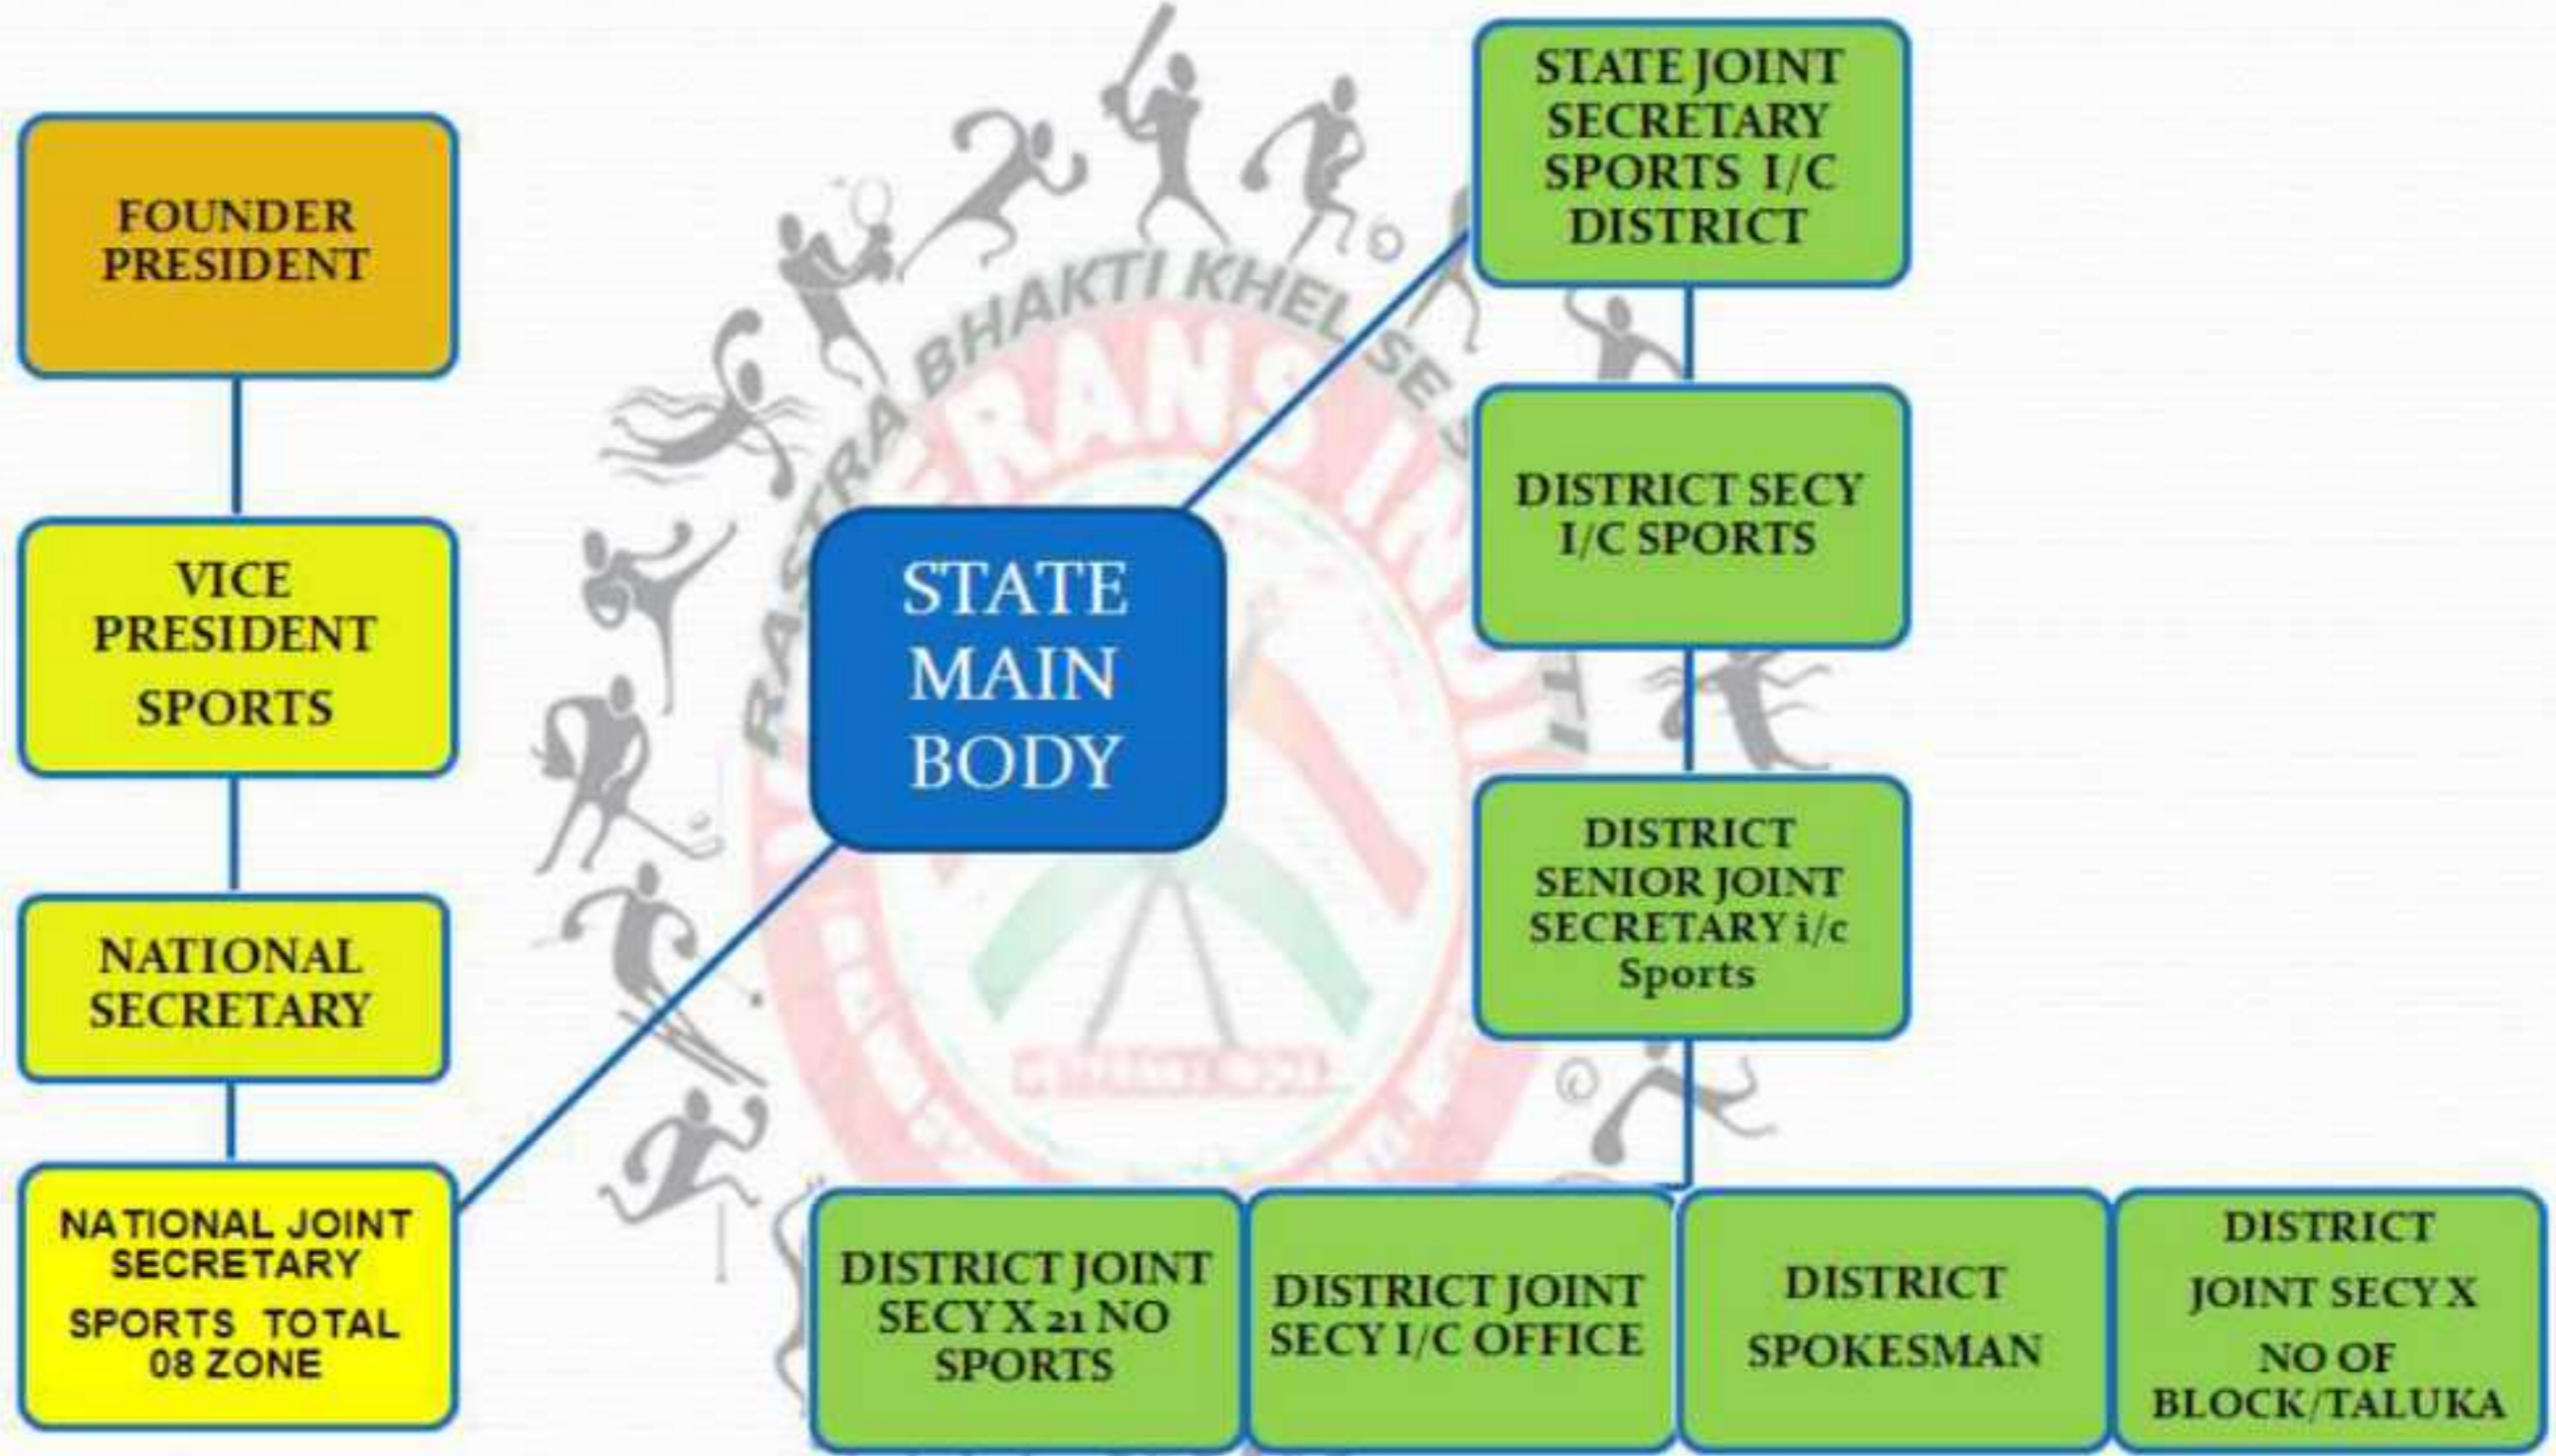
FOUNDER PRESIDENT

VICE PRESIDENT SPORTS

NATIONAL SECRETARY

NATIONAL JOINT SECRETARY SPORTS TOTAL 08 ZONE

RASTRA BHAKTI KHEL SE

STATE MAIN BODY

STATE JOINT SECRETARY SPORTS I/C DISTRICT

DISTRICT SECY I/C SPORTS

DISTRICT SENIOR JOINT SECRETARY i/c Sports

DISTRICT JOINT SECY X 21 NO SPORTS

DISTRICT JOINT SECY I/C OFFICE

DISTRICT SPOKESMAN

DISTRICT JOINT SECY X NO OF BLOCK/TALUKA